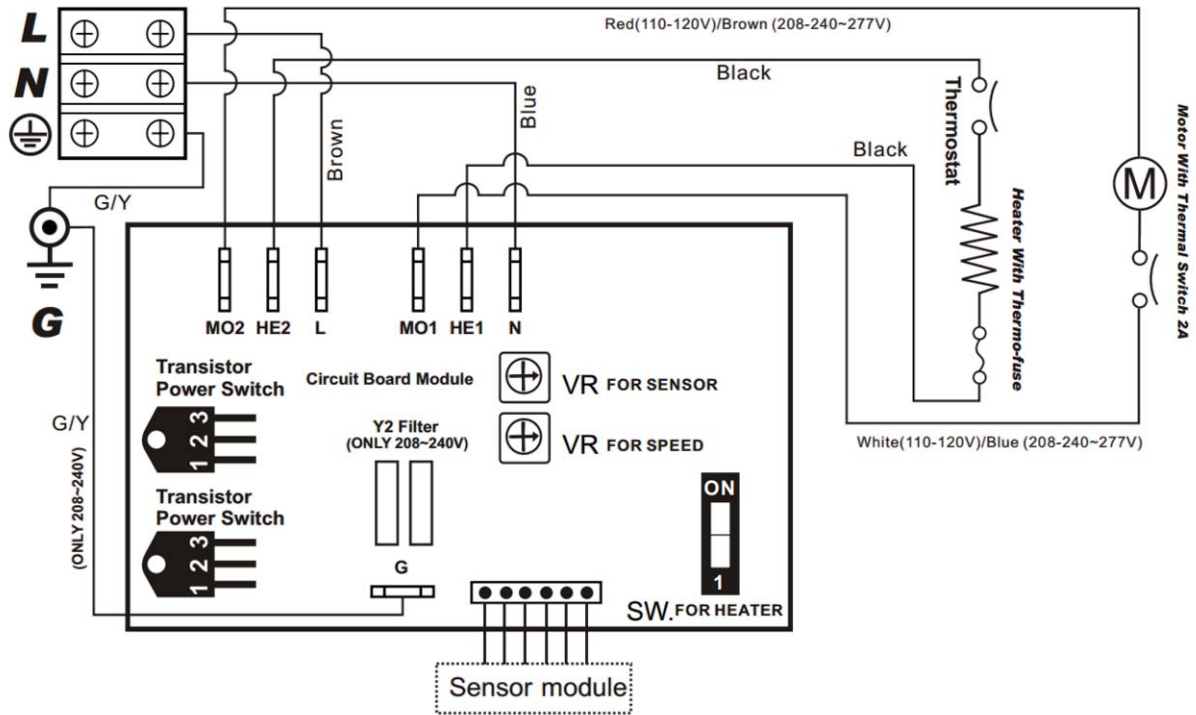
L
N
Red(110-120V)/Brown (208-240~277V)
Black
Brown
Blue
Thermostat
Black
Motor With Thermal Switch 2A
M
Heater With Thermo-fuse
G/Y
G
MO2 HE2 L MO1 HE1 N
Transistor Power Switch
Circuit Board Module
VR FOR SENSOR
VR FOR SPEED
G/Y
(ONLY 208~240V)
Y2 Filter (ONLY 208~240V)
White(110-120V)/Blue (208-240~277V)
1 2 3
Transistor Power Switch
1 2 3
ON
1
G
SW. FOR HEATER
Sensor module